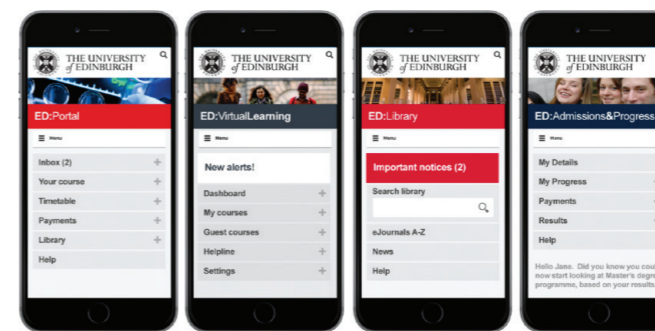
THE UNIVERSITY of EDINBURGH

ED:Portal

Menu

Inbox (2)

Your course

Timetable

Payments

Library

Help

THE UNIVERSITY of EDINBURGH

ED:VirtualLearning

Menu

New alerts!

Dashboard

My courses

Guest courses

Helpline

Settings

THE UNIVERSITY of EDINBURGH

ED:Library

Menu

Important notices (2)

Search library

eJournals A-Z

News

Help

THE UNIVERSITY of EDINBURGH

ED:Admissions&Progress

Menu

My Details

My Progress

Payments

Results

Help

Hello Jane. Did you know you cou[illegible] now start looking at Master's degr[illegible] programme, based on your results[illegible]